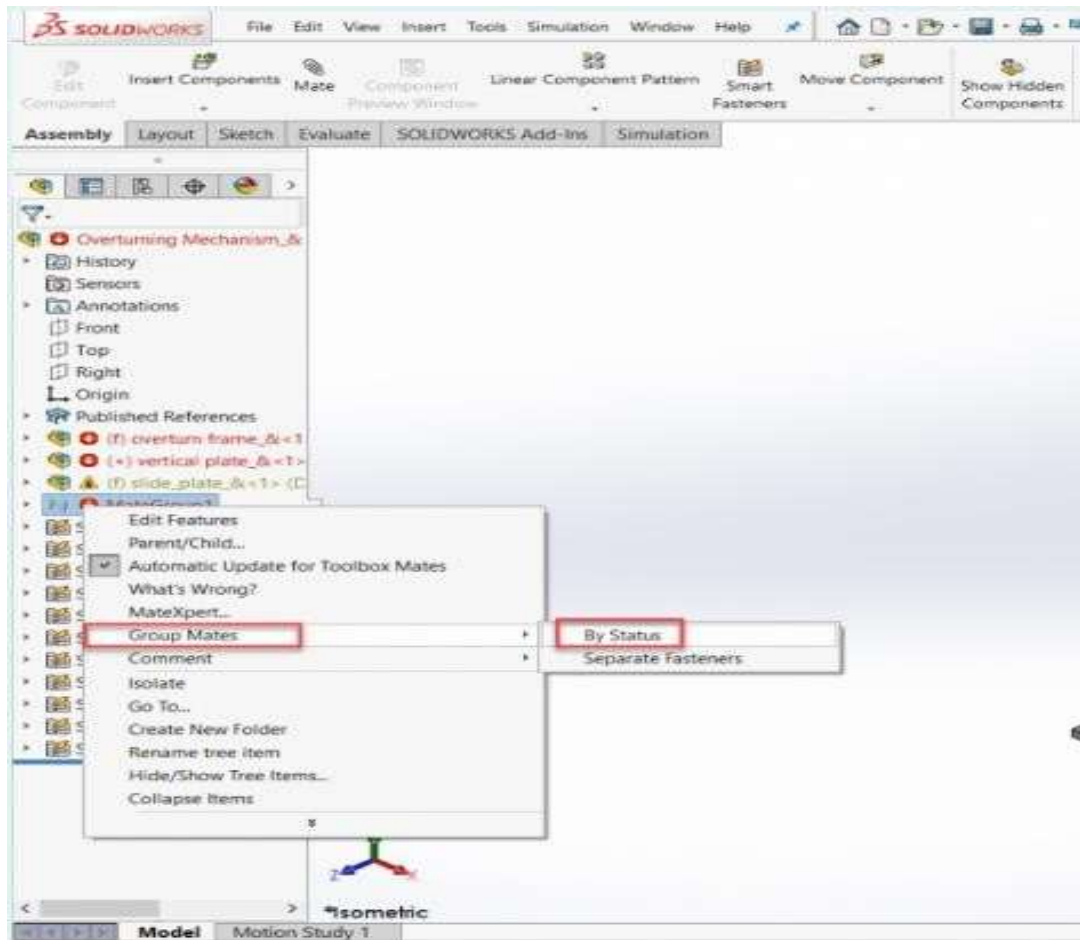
SOLIDWORKS File Edit View Insert Tools Simulation Window Help

Edit Component
Insert Components
Mate
Component Preview Window
Linear Component Pattern
Smart Fasteners
Move Component
Show Hidden Components

Assembly | Layout | Sketch | Evaluate | SOLIDWORKS Add-Ins | Simulation

Overturning Mechanism_&
History
Sensors
Annotations
Front
Top
Right
Origin
Published References
(f) overturn frame_&<1
(+) vertical plate_&<1>
(f) slide_plate_&<1> (D
MateGroup1

Edit Features
Parent/Child...
Automatic Update for Toolbox Mates
What's Wrong?
MateXpert...
Group Mates
Comment
Isolate
Go To...
Create New Folder
Rename tree item
Hide/Show Tree Items...
Collapse Items

By Status
Separate Fasteners

*Isometric

Model | Motion Study 1